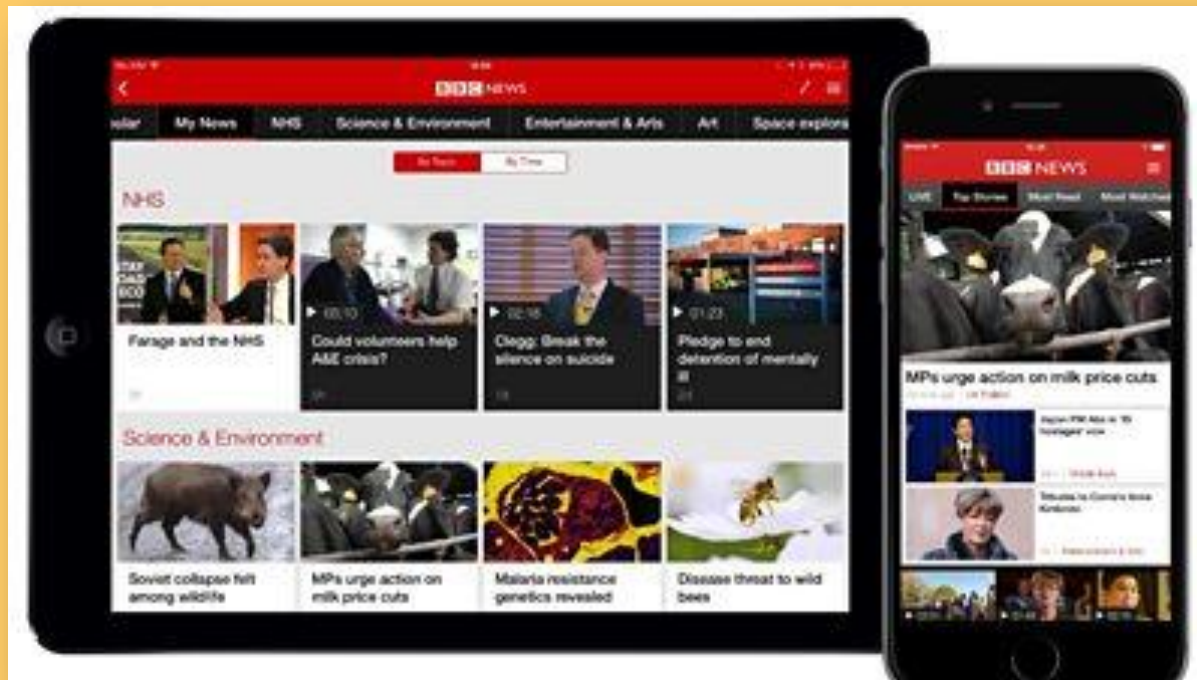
BBC NEWS

ular My News NHS Science & Environment Entertainment & Arts Art Space explora

By Topic By Time

NHS

Farage and the NHS

00:10 Could volunteers help A&E crisis?

02:16 Clegg: Break the silence on suicide

01:23 Pledge to end detention of mentally ill

Science & Environment

Soviet collapse felt among wildlife

MPs urge action on milk price cuts

Malaria resistance genetics revealed

Disease threat to wild bees

BBC NEWS

LIVE Top Stories Most Read Most Watched

MPs urge action on milk price cuts

UK Politics

Japan PM Abe in 'IS hostages' vow

Tributes to Corrie's Anne Kirkbride

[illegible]